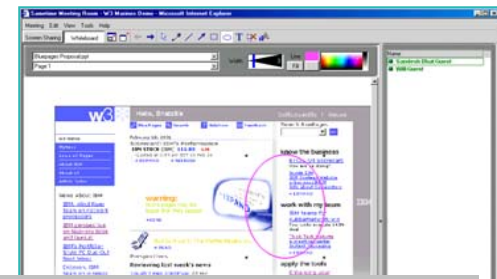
Sametime Meeting Room - W3 Business Demo - Microsoft Internet Explorer

Meeting Edit View Tools Help

Screen Sharing Whiteboard

Bluepages Proposal.ppt

Page 1

Width

Line

Fill

Name

Sandesh (Host Guest)

Will Guest

w3

Hello, Brandts

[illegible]

February 08, 2006

IBM STOCK (IBM) 83.88 -.34

Warning!

Reviewing last week's news

know the business

work with my team

apply the tools

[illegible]